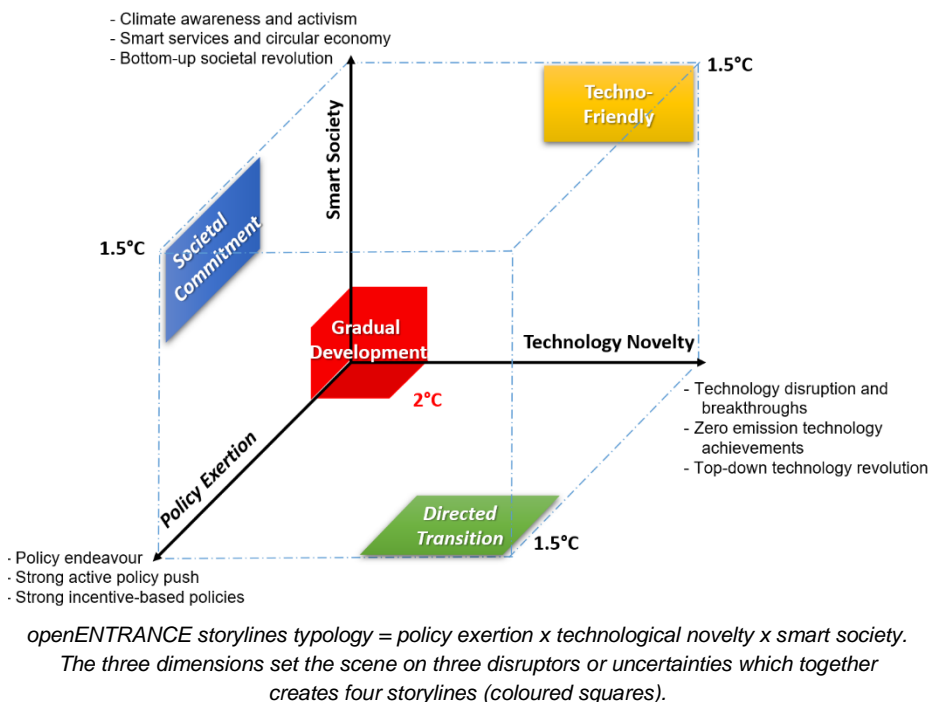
- Climate awareness and activism
- Smart services and circular economy
- Bottom-up societal revolution

1.5°C

Techno-Friendly

Smart Society

Societal Commitment

1.5°C

Gradual Development

Technology Novelty

2°C

- Technology disruption and breakthroughs
- Zero emission technology achievements
- Top-down technology revolution

Policy Exertion

Directed Transition

1.5°C

- Policy endeavour
- Strong active policy push
- Strong incentive-based policies

openENTRANCE storylines typology = policy exertion x technological novelty x smart society. The three dimensions set the scene on three disruptors or uncertainties which together creates four storylines (coloured squares).